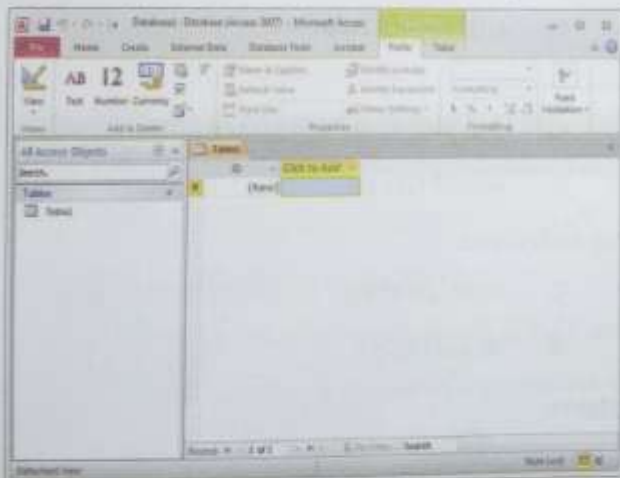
Database1 : Database (Access 2007) - Microsoft Access

File Home Create External Data Database Tools Acrobat Fields Table

View AB Text 12 Number Currency

Views Add & Delete Properties Formatting

All Access Objects

Search...

Tables

Table1

Table1

ID Click to Add

(New)

Record: 1 of 1 Search

Datasheet View